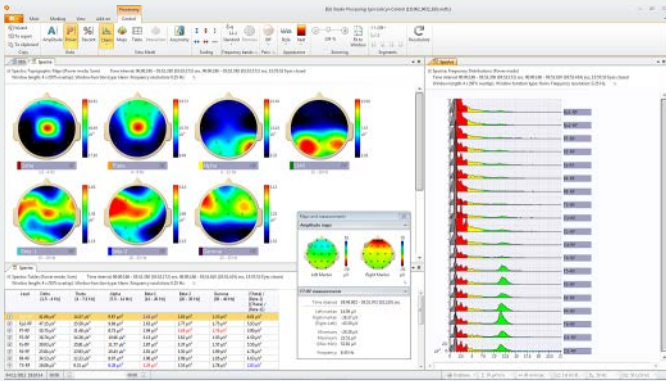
Main
Modeling
View
Add-on
Processing
Control
Amplitude
Power
Normalize
Charts
Maps
Table
Waveform
Anatomic
Standard
Scale
Style
Reset
Recalculate
Data
Data Mode
Scaling
Frequency bands
Appearance
Browsing
Segments
Spectra
Spectra: Topographic Maps (Power mode: Score)
Delta
Theta
Alpha
Beta 1
Beta 2
Gamma
Spectra
Spectra: Tables (Power mode: Score)
Lead
Delta
Theta
Alpha
Beta 1
Beta 2
Gamma
Fp1-A1
Fp2-A2
F3-A1
F4-A2
F7-A1
F8-A2
C3-A1
C4-A2
T3-A1
Maps and measurement
Amplitude maps
Left Marker
Right Marker
FT-NF measurement
Spectra
Spectra: Frequency Distribution (Power mode)
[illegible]